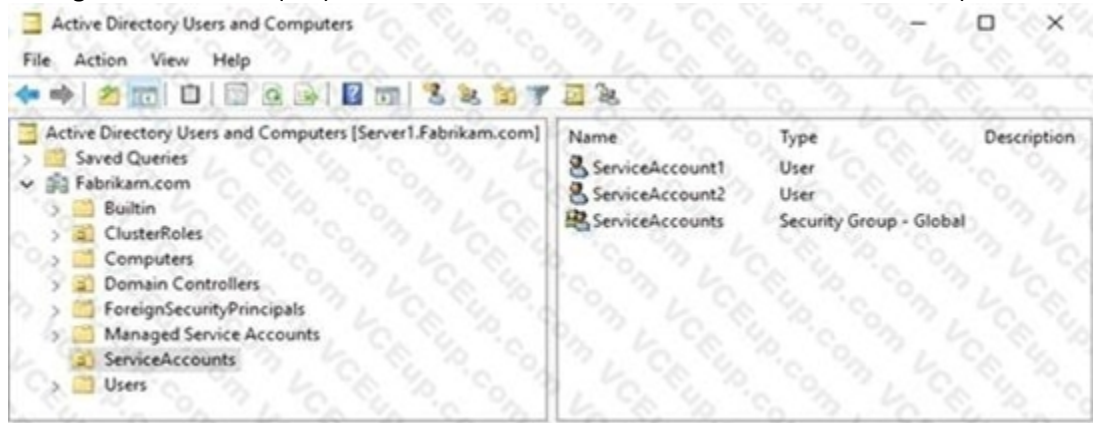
Active Directory Users and Computers

File Action View Help

Active Directory Users and Computers [Server1.Fabrikam.com]
Saved Queries
Fabrikam.com
Builtin
ClusterRoles
Computers
Domain Controllers
ForeignSecurityPrincipals
Managed Service Accounts
ServiceAccounts
Users

| Name | Type | Description |
|---|---|---|
| ServiceAccount1 | User | |
| ServiceAccount2 | User | |
| ServiceAccounts | Security Group - Global | |

VCEup.com